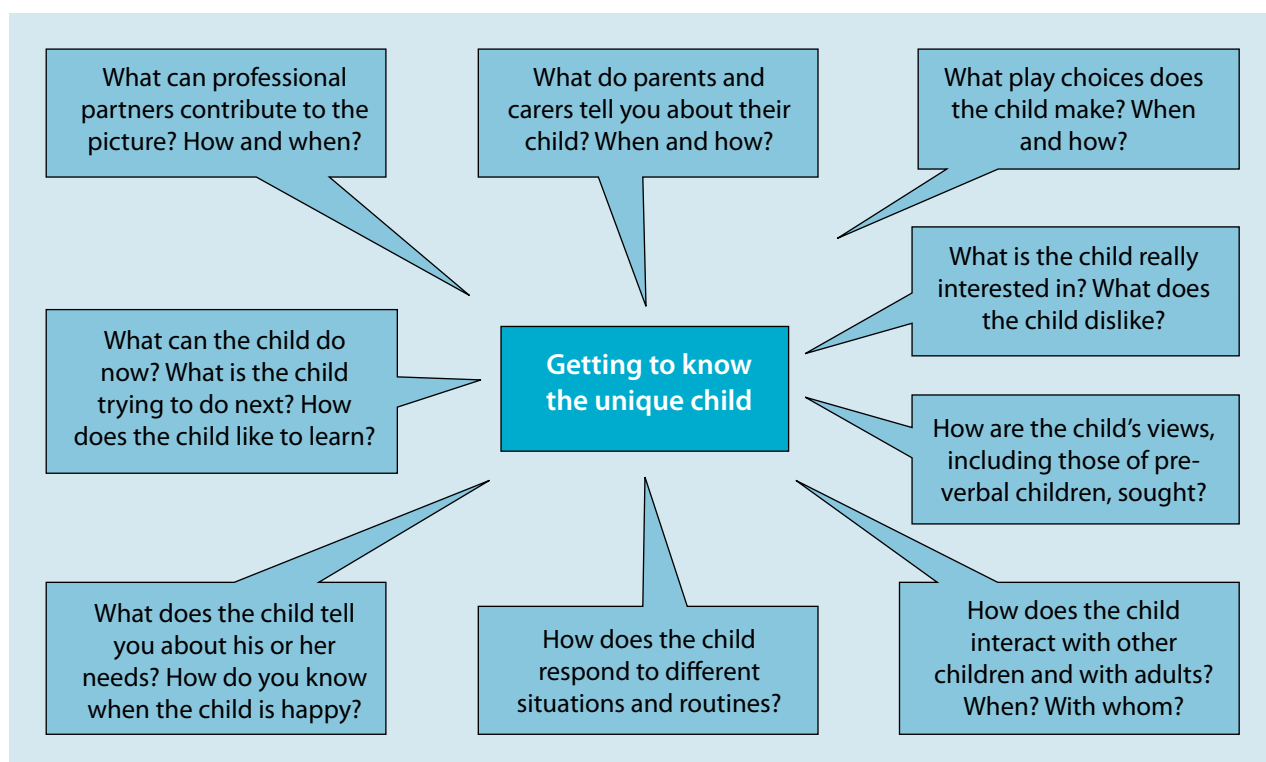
What can professional partners contribute to the picture? How and when?

What do parents and carers tell you about their child? When and how?

What play choices does the child make? When and how?

What is the child really interested in? What does the child dislike?

What can the child do now? What is the child trying to do next? How does the child like to learn?

Getting to know the unique child

How are the child's views, including those of preverbal children, sought?

What does the child tell you about his or her needs? How do you know when the child is happy?

How does the child respond to different situations and routines?

How does the child interact with other children and with adults? When? With whom?